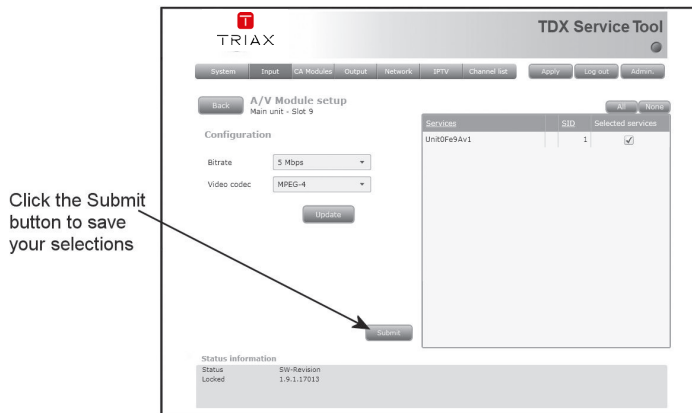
Click the Submit button to save your selections

TRIAX

TDX Service Tool

System | Input | CA Modules | Output | Network | IPTV | Channel list | Apply | Log out | Admin.

Back

A/V Module setup
Main unit - Slot 9

All | None

Configuration

Bitrate 5 Mbps

Video codec MPEG-4

Update

| Services | SID | Selected services |
|---|---|---|
| Unit0Fe9Av1 | 1 | ✓ |

Submit

Status information

Status | SW-Revision
Locked | 1.9.1.17013